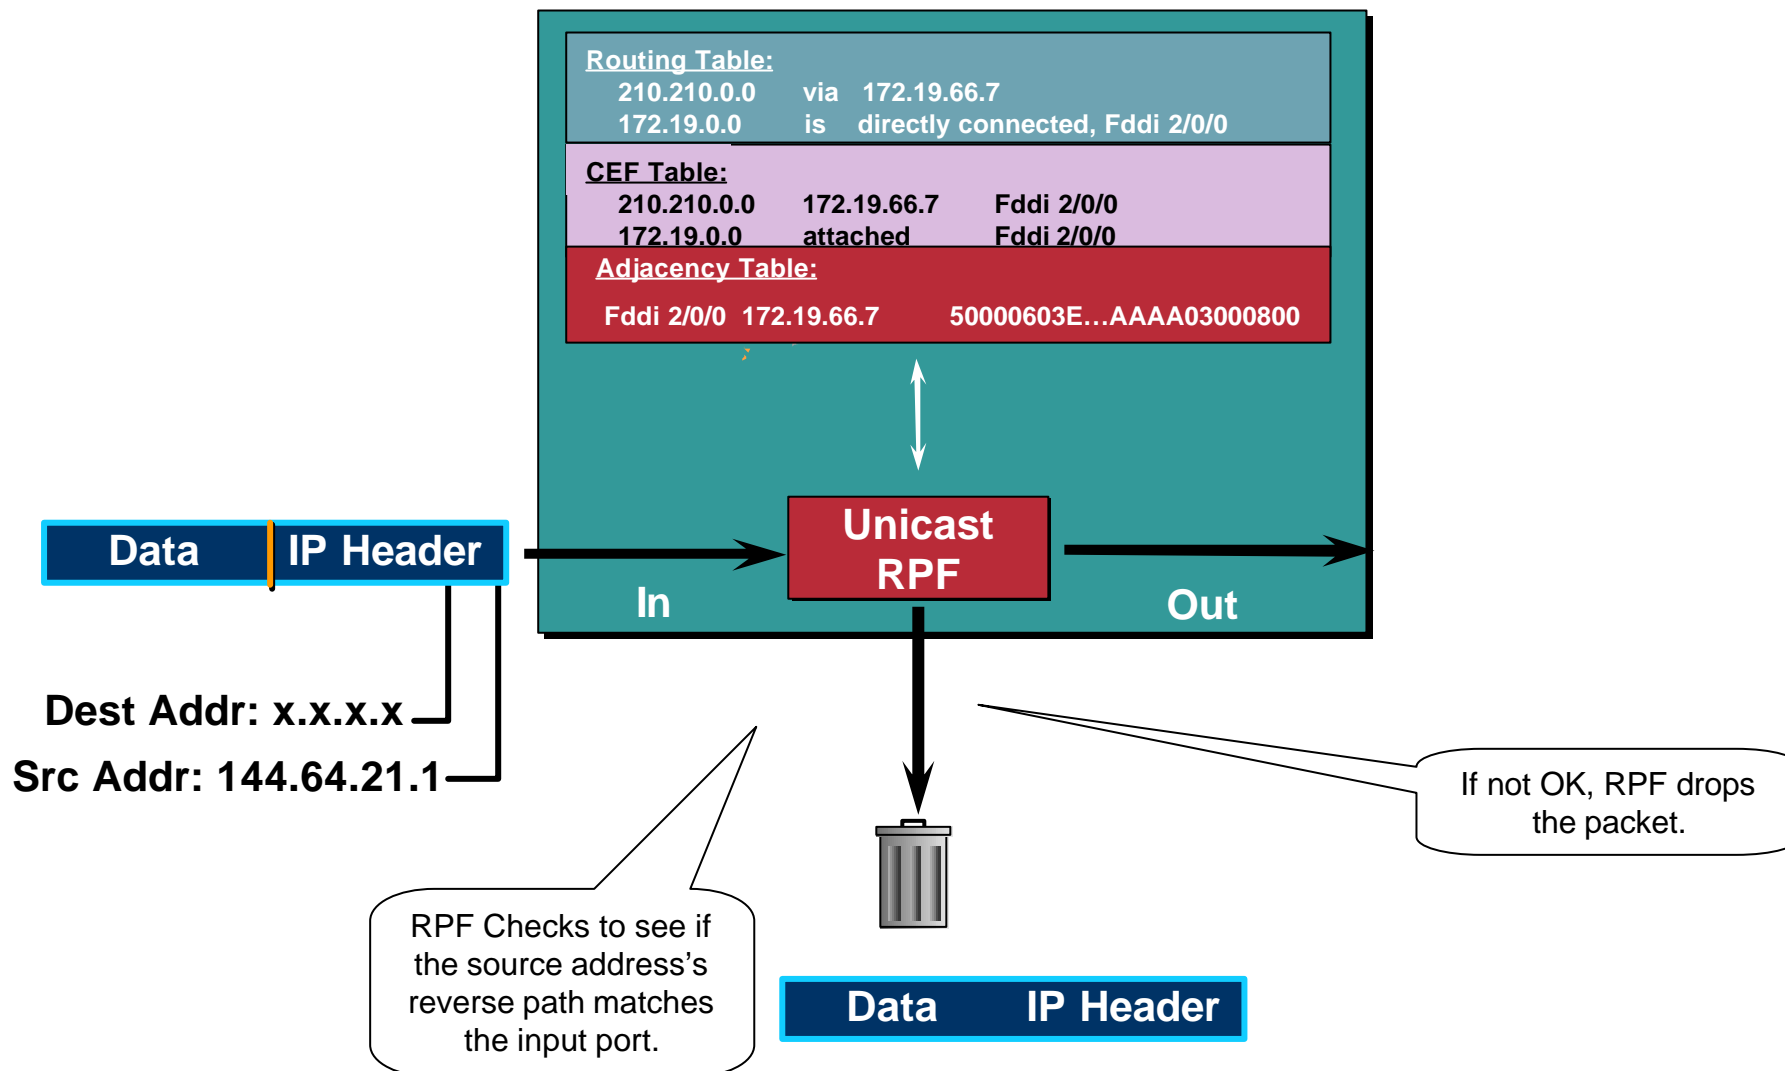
Routing Table:
210.210.0.0 via 172.19.66.7
172.19.0.0 is directly connected, Fddi 2/0/0

CEF Table:
210.210.0.0 172.19.66.7 Fddi 2/0/0
172.19.0.0 attached Fddi 2/0/0

Adjacency Table:
Fddi 2/0/0 172.19.66.7 50000603E…AAAA03000800

Data IP Header

Unicast RPF

In

Out

Dest Addr: x.x.x.x
Src Addr: 144.64.21.1

If not OK, RPF drops the packet.

RPF Checks to see if the source address's reverse path matches the input port.

Data IP Header